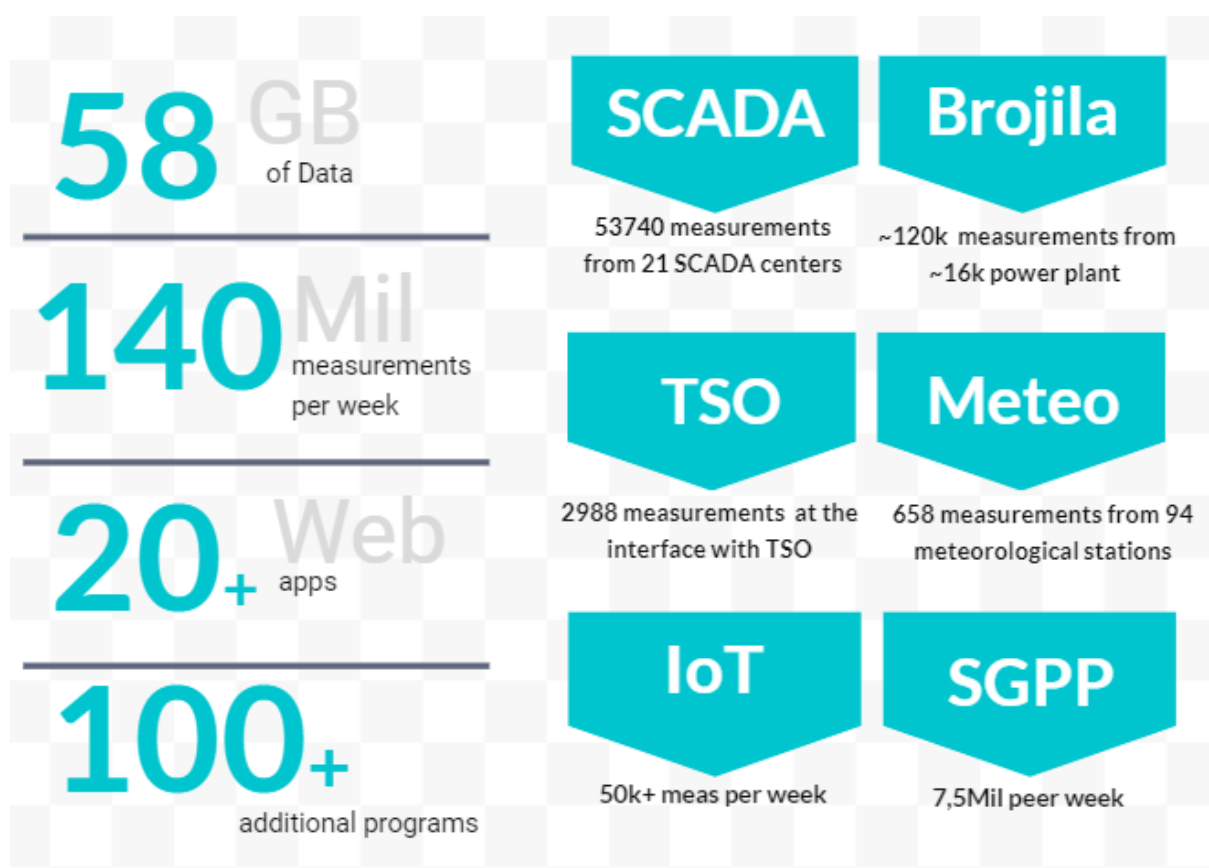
58 GB
of Data

140 Mil
measurements per week

20+ Web
apps

100+
additional programs

SCADA
53740 measurements from 21 SCADA centers

Brojila
~120k measurements from ~16k power plant

TSO
2988 measurements at the interface with TSO

Meteo
658 measurements from 94 meteorological stations

IoT
50k+ meas per week

SGPP
7,5Mil peer week